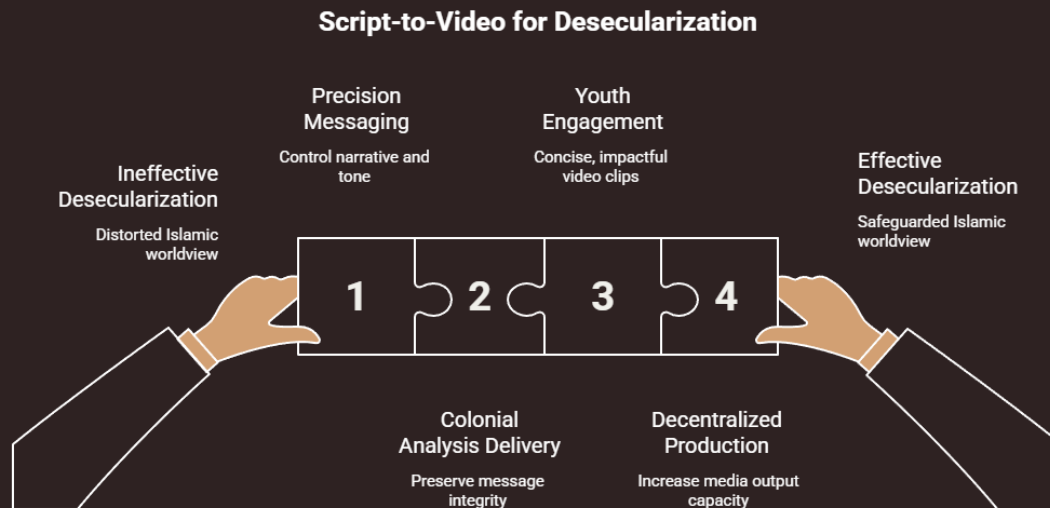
Script-to-Video for Desecularization

Ineffective Desecularization

Distorted Islamic worldview

Precision Messaging

Control narrative and tone

Youth Engagement

Concise, impactful video clips

Effective Desecularization

Safeguarded Islamic worldview

1

2

3

4

Colonial Analysis Delivery

Preserve message integrity

Decentralized Production

Increase media output capacity